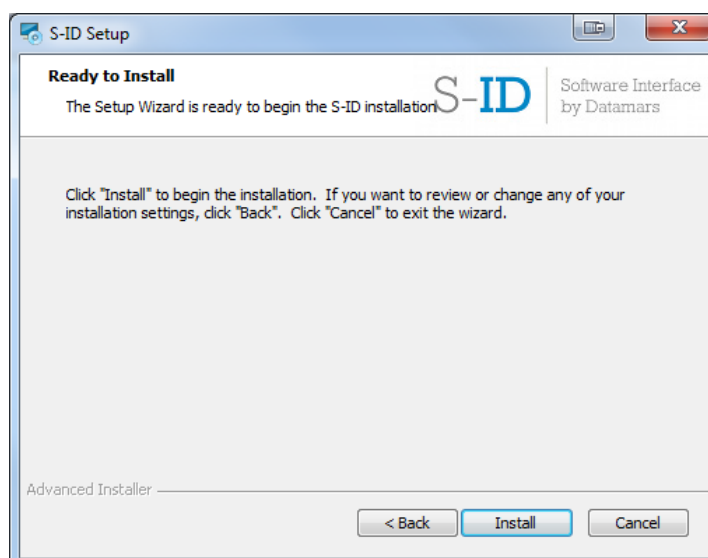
S-ID Setup

Ready to Install

The Setup Wizard is ready to begin the S-ID installation

S-ID

Software Interface by Datamars

Click "Install" to begin the installation. If you want to review or change any of your installation settings, click "Back". Click "Cancel" to exit the wizard.

Advanced Installer

< Back

Install

Cancel